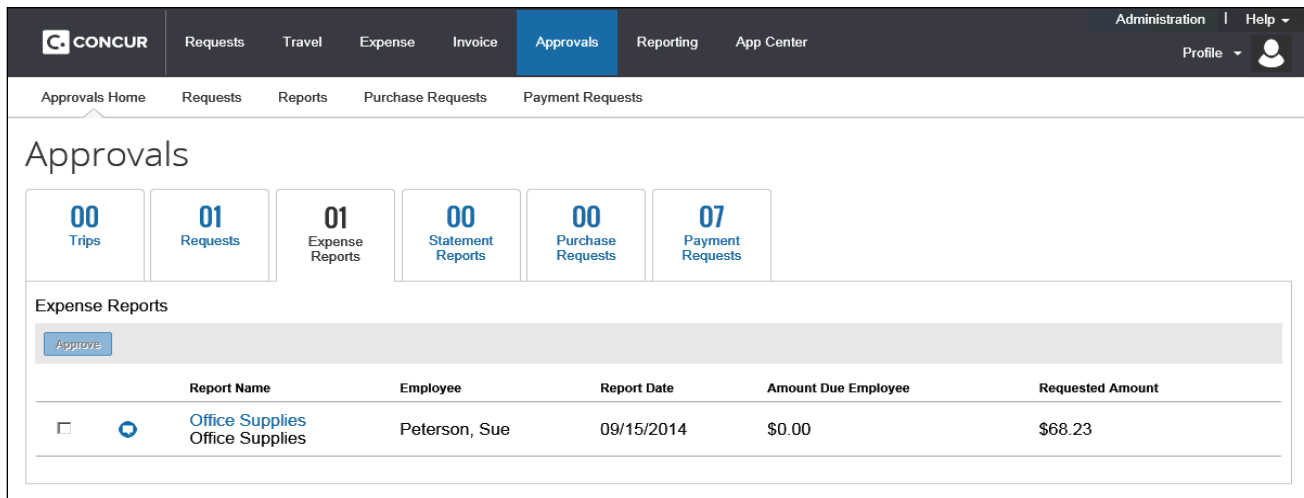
C. CONCUR Requests Travel Expense Invoice Approvals Reporting App Center

Administration | Help

Profile

Approvals Home Requests Reports Purchase Requests Payment Requests

Approvals

00 Trips

01 Requests

01 Expense Reports

00 Statement Reports

00 Purchase Requests

07 Payment Requests

Expense Reports

Approve

| | | Report Name | Employee | Report Date | Amount Due Employee | Requested Amount |
|---|---|---|---|---|---|---|
| | | Office Supplies Office Supplies | Peterson, Sue | 09/15/2014 | \$0.00 | \$68.23 |